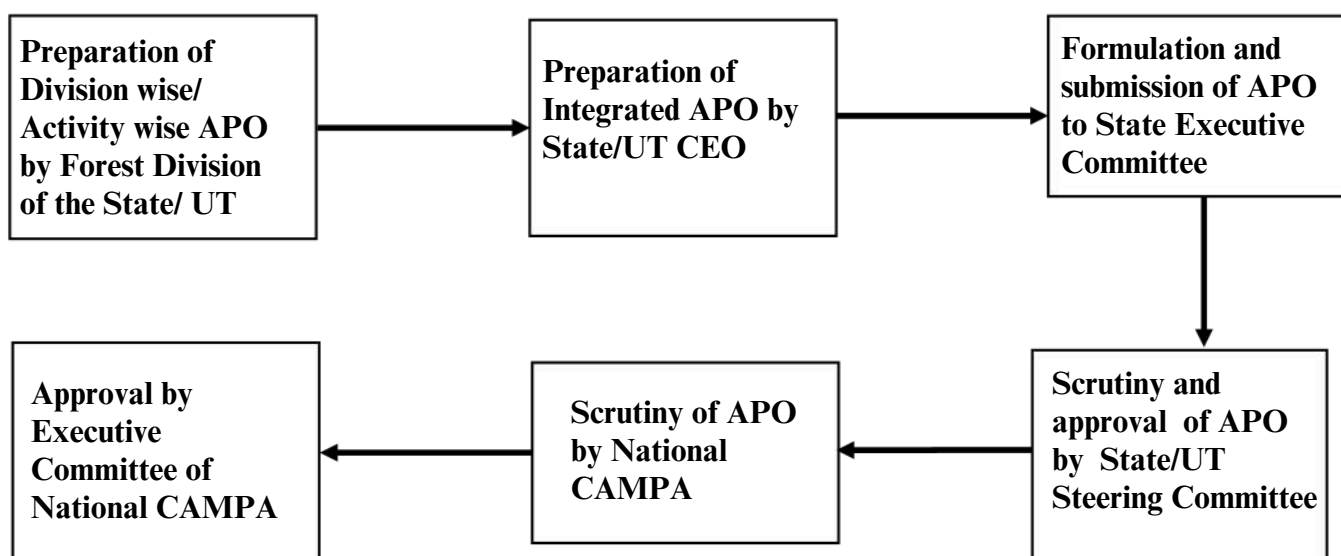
Preparation of Division wise/ Activity wise APO by Forest Division of the State/ UT

Preparation of Integrated APO by State/UT CEO

Formulation and submission of APO to State Executive Committee

Scrutiny and approval of APO by State/UT Steering Committee

Scrutiny of APO by National CAMPA

Approval by Executive Committee of National CAMPA